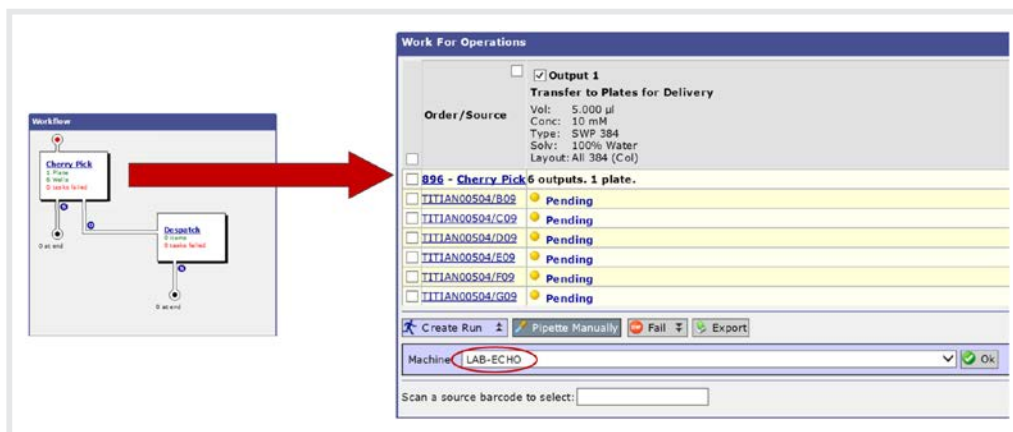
Workflow

Cherry Pick
1 Plate
6 Wells
0 tasks failed

0 at end

Despatch
0 items
0 tasks failed

0 at end

Work For Operations

| Order/Source | Output 1 Transfer to Plates for Delivery Vol: 5.000 µl Conc: 10 mM Type: SWP 384 Solv: 100% Water Layout: All 384 (Col) |
|---|---|
| 896 - Cherry Pick 6 outputs. 1 plate. | |
| TITIAN00504/B09 | Pending |
| TITIAN00504/C09 | Pending |
| TITIAN00504/D09 | Pending |
| TITIAN00504/E09 | Pending |
| TITIAN00504/F09 | Pending |
| TITIAN00504/G09 | Pending |

Create Run
Pipette Manually
Fail
Export

Machine: LAB-ECHO
Ok

Scan a source barcode to select: